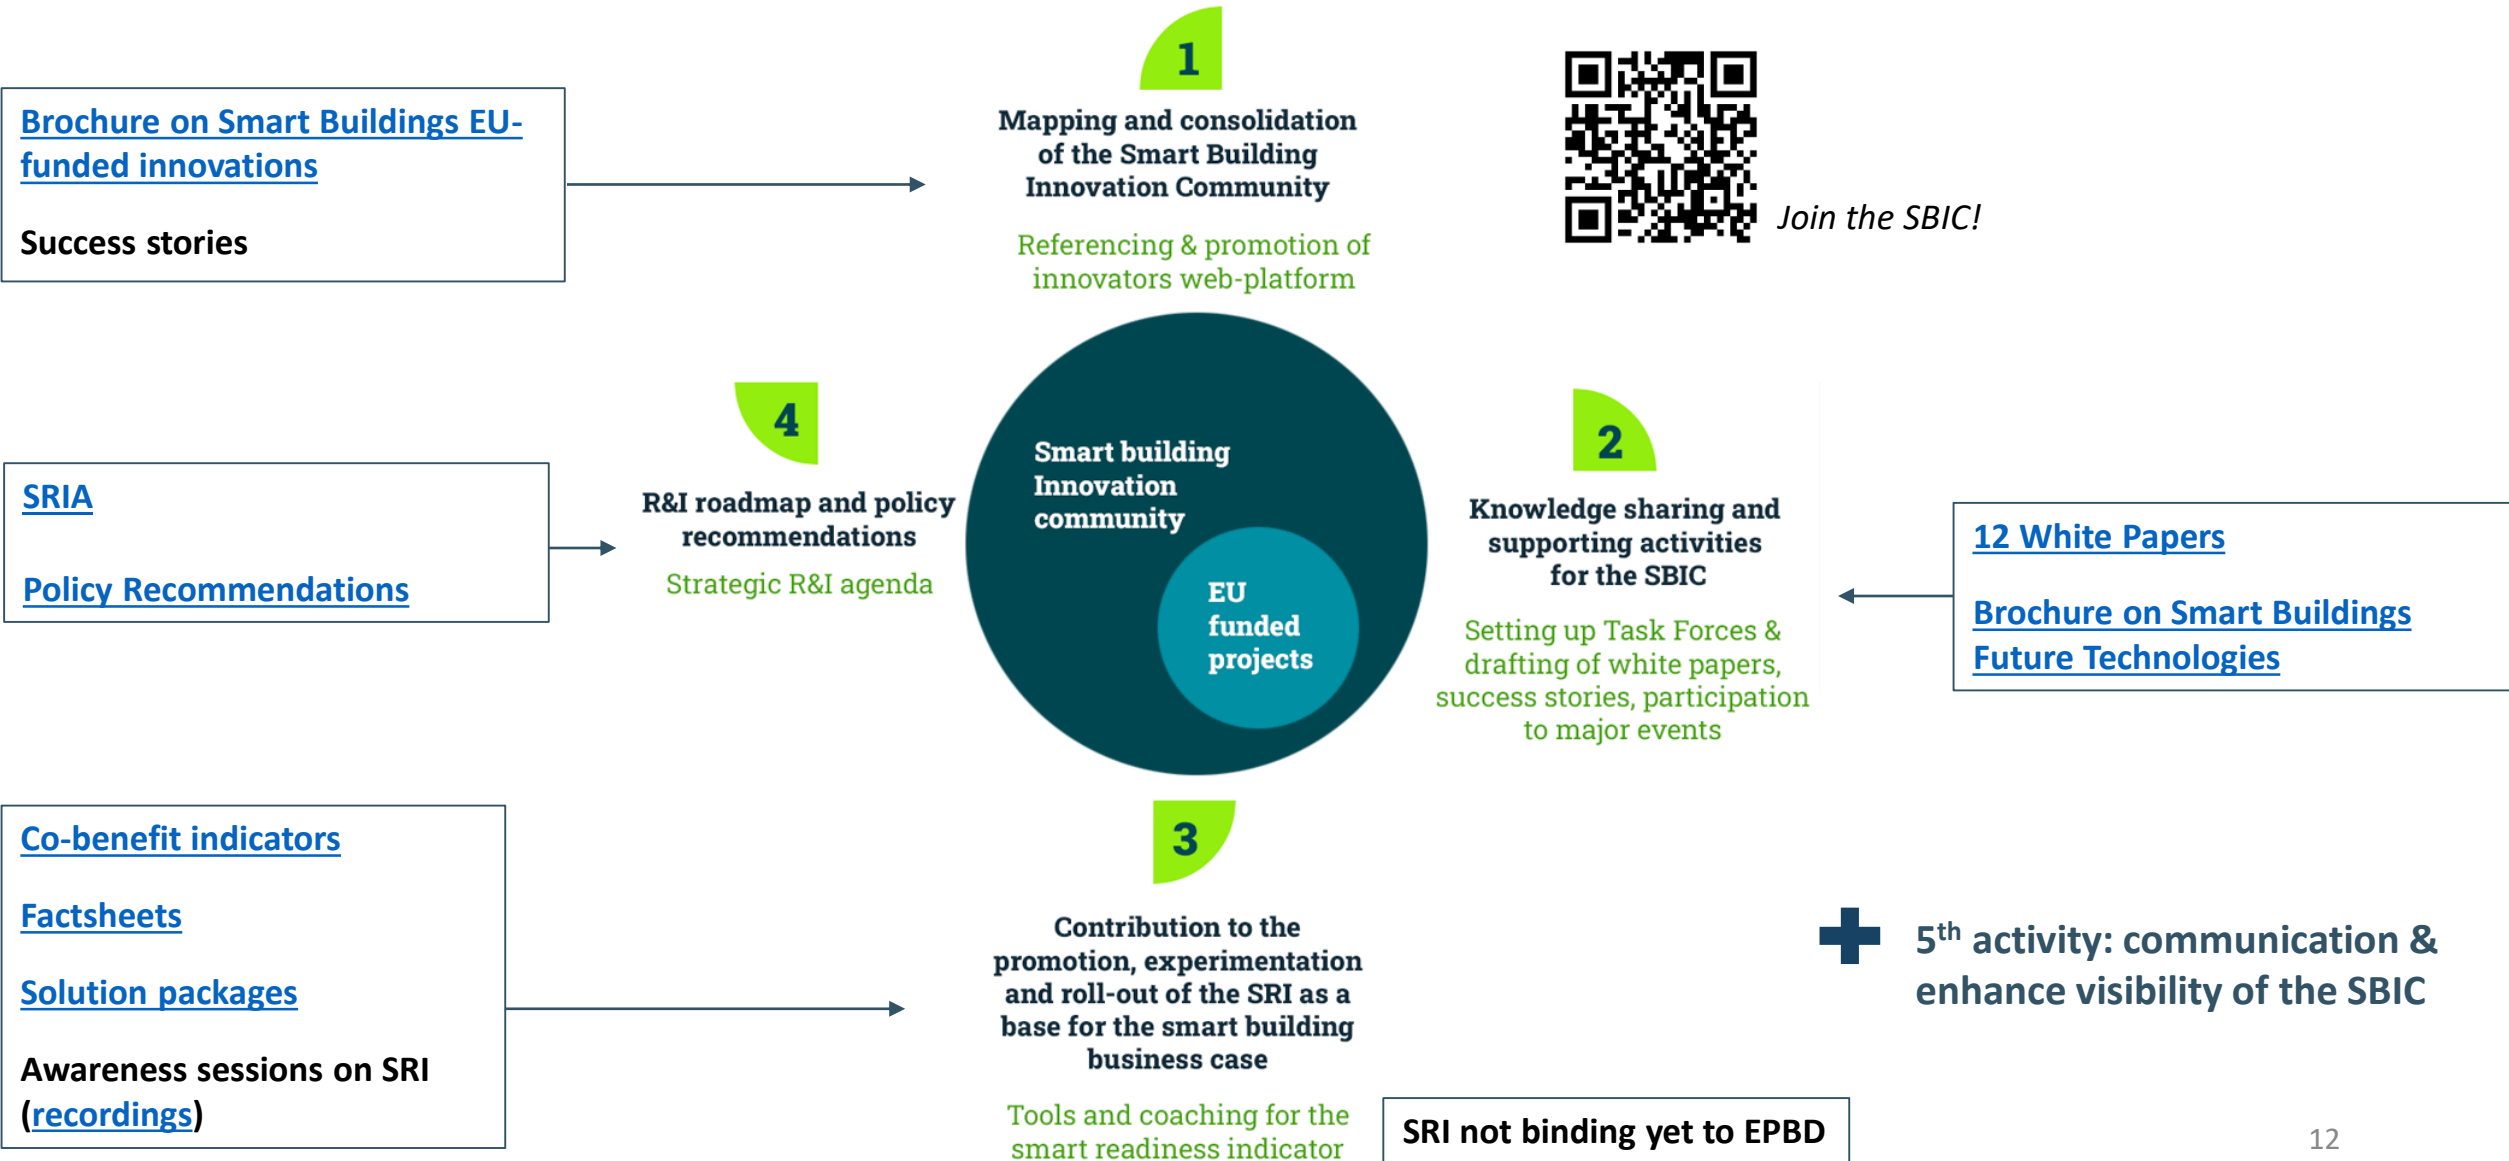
Brochure on Smart Buildings EU-funded innovations

Success stories

1

Mapping and consolidation of the Smart Building Innovation Community

Referencing & promotion of innovators web-platform

Join the SBIC!

SRIA

Policy Recommendations

4

R&I roadmap and policy recommendations

Strategic R&I agenda

Smart building Innovation community

EU funded projects

2

Knowledge sharing and supporting activities for the SBIC

Setting up Task Forces & drafting of white papers, success stories, participation to major events

12 White Papers

Brochure on Smart Buildings Future Technologies

Co-benefit indicators

Factsheets

Solution packages

Awareness sessions on SRI (recordings)

3

Contribution to the promotion, experimentation and roll-out of the SRI as a base for the smart building business case

Tools and coaching for the smart readiness indicator

5$^{th}$ activity: communication & enhance visibility of the SBIC

SRI not binding yet to EPBD

12